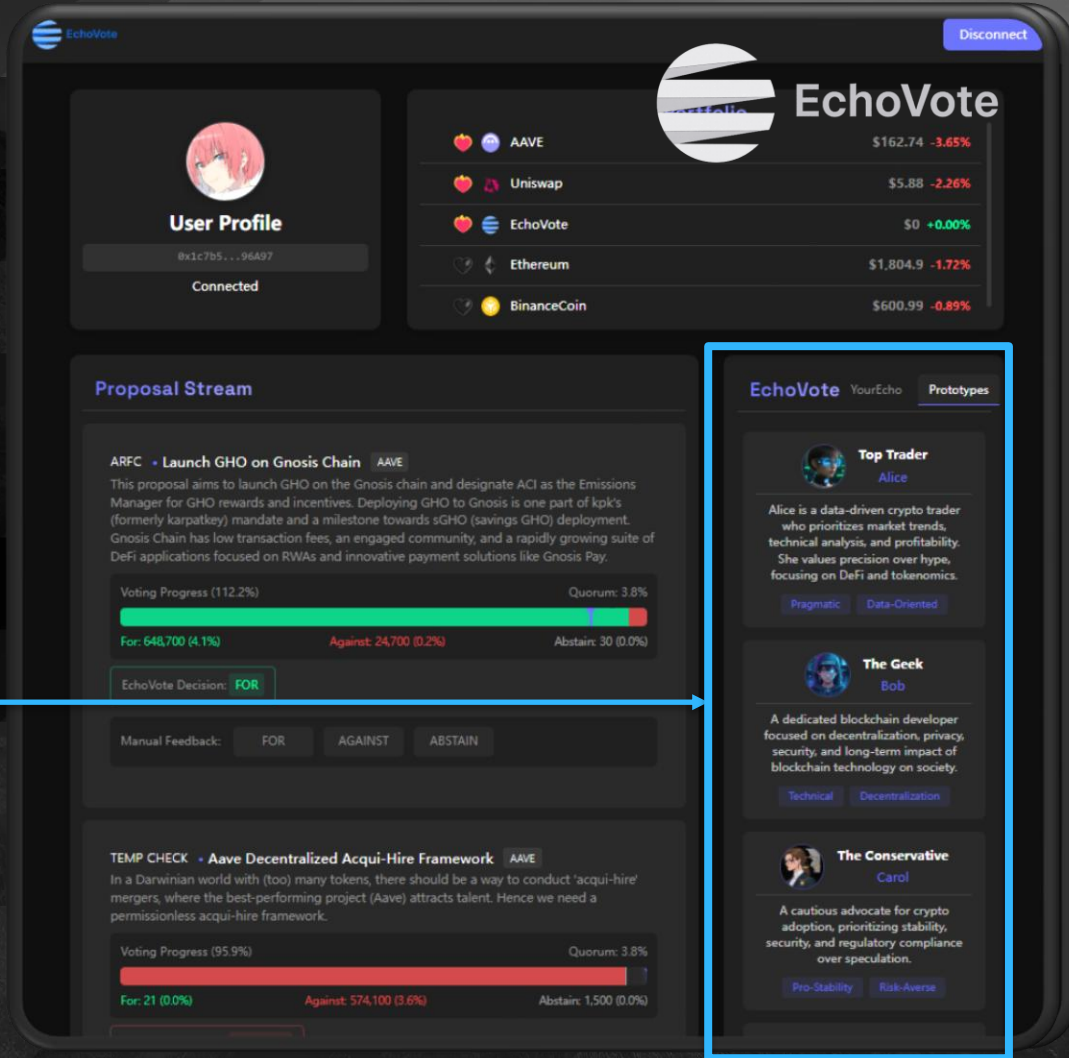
EchoVote

Disconnect

EchoVote

User Profile

0x1c7b5...96A97

Connected

AAVE $162.74 -3.65%

Uniswap $5.88 -2.26%

EchoVote $0 +0.00%

Ethereum $1,804.9 -1.72%

BinanceCoin $600.99 -0.89%

Proposal Stream

ARFC • Launch GHO on Gnosis Chain AAVE

This proposal aims to launch GHO on the Gnosis chain and designate ACI as the Emissions Manager for GHO rewards and incentives. Deploying GHO to Gnosis is one part of kpk's (formerly karpatkey) mandate and a milestone towards sGHO (savings GHO) deployment. Gnosis Chain has low transaction fees, an engaged community, and a rapidly growing suite of DeFi applications focused on RWAs and innovative payment solutions like Gnosis Pay.

Voting Progress (112.2%) Quorum: 3.8%

For: 648,700 (4.1%) Against: 24,700 (0.2%) Abstain: 30 (0.0%)

EchoVote Decision: FOR

Manual Feedback: FOR AGAINST ABSTAIN

TEMP CHECK • Aave Decentralized Acqui-Hire Framework AAVE

In a Darwinian world with (too) many tokens, there should be a way to conduct 'acqui-hire' mergers, where the best-performing project (Aave) attracts talent. Hence we need a permissionless acqui-hire framework.

Voting Progress (95.9%) Quorum: 3.8%

For: 21 (0.0%) Against: 574,100 (3.6%) Abstain: 1,500 (0.0%)

EchoVote YourEcho Prototypes

Top Trader
Alice

Alice is a data-driven crypto trader who prioritizes market trends, technical analysis, and profitability. She values precision over hype, focusing on DeFi and tokenomics.

Pragmatic Data-Oriented

The Geek
Bob

A dedicated blockchain developer focused on decentralization, privacy, security, and long-term impact of blockchain technology on society.

Technical Decentralization

The Conservative
Carol

A cautious advocate for crypto adoption, prioritizing stability, security, and regulatory compliance over speculation.

Pro-Stability Risk-Averse